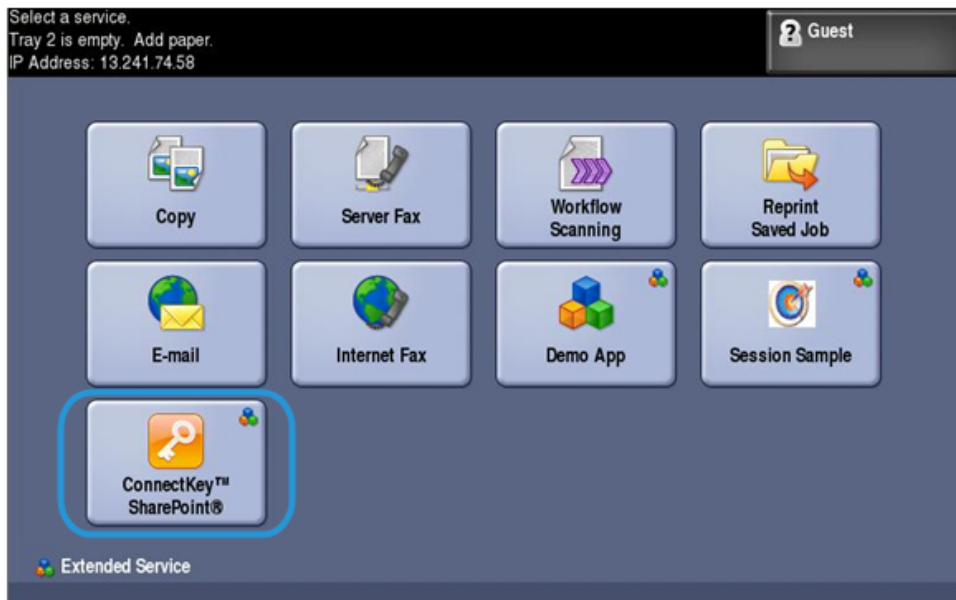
Select a service.
Tray 2 is empty. Add paper.
IP Address: 13.241.74.58

Guest

Copy

Server Fax

Workflow Scanning

Reprint Saved Job

E-mail

Internet Fax

Demo App

Session Sample

ConnectKey™ SharePoint®

Extended Service